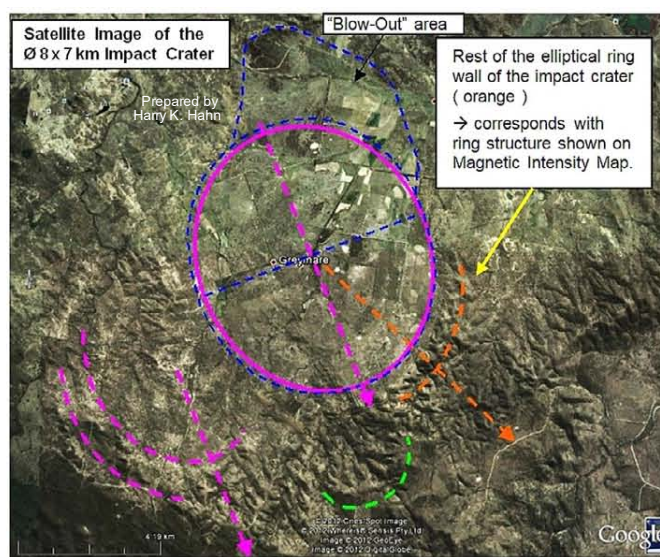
Satellite Image of the Ø 8 x 7 km Impact Crater

"Blow-Out" area

Prepared by Harry K. Hahn

Rest of the elliptical ring wall of the impact crater ( orange )

→ corresponds with ring structure shown on Magnetic Intensity Map.

Greymare

© 2012 Cnes/Spot Image
© 2012 Whereis® Sensis Pty Ltd
Image © 2012 GeoEye
Image © 2012 DigitalGlobe

Google